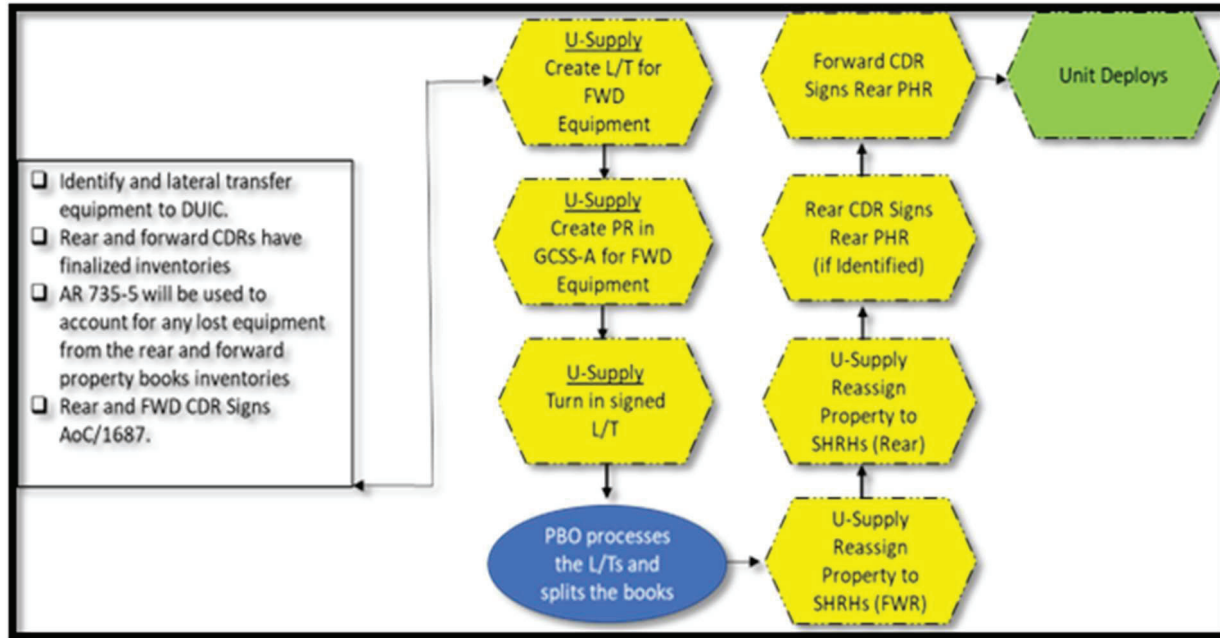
❑ Identify and lateral transfer equipment to DUIC.
❑ Rear and forward CDRs have finalized inventories
❑ AR 735-5 will be used to account for any lost equipment from the rear and forward property books inventories
❑ Rear and FWD CDR Signs AoC/1687.

U-Supply
Create L/T for FWD Equipment

U-Supply
Create PR in GCSS-A for FWD Equipment

U-Supply
Turn in signed L/T

PBO processes the L/Ts and splits the books

U-Supply Reassign Property to SHRHs (FWR)

U-Supply Reassign Property to SHRHs (Rear)

Rear CDR Signs Rear PHR (if Identified)

Forward CDR Signs Rear PHR

Unit Deploys